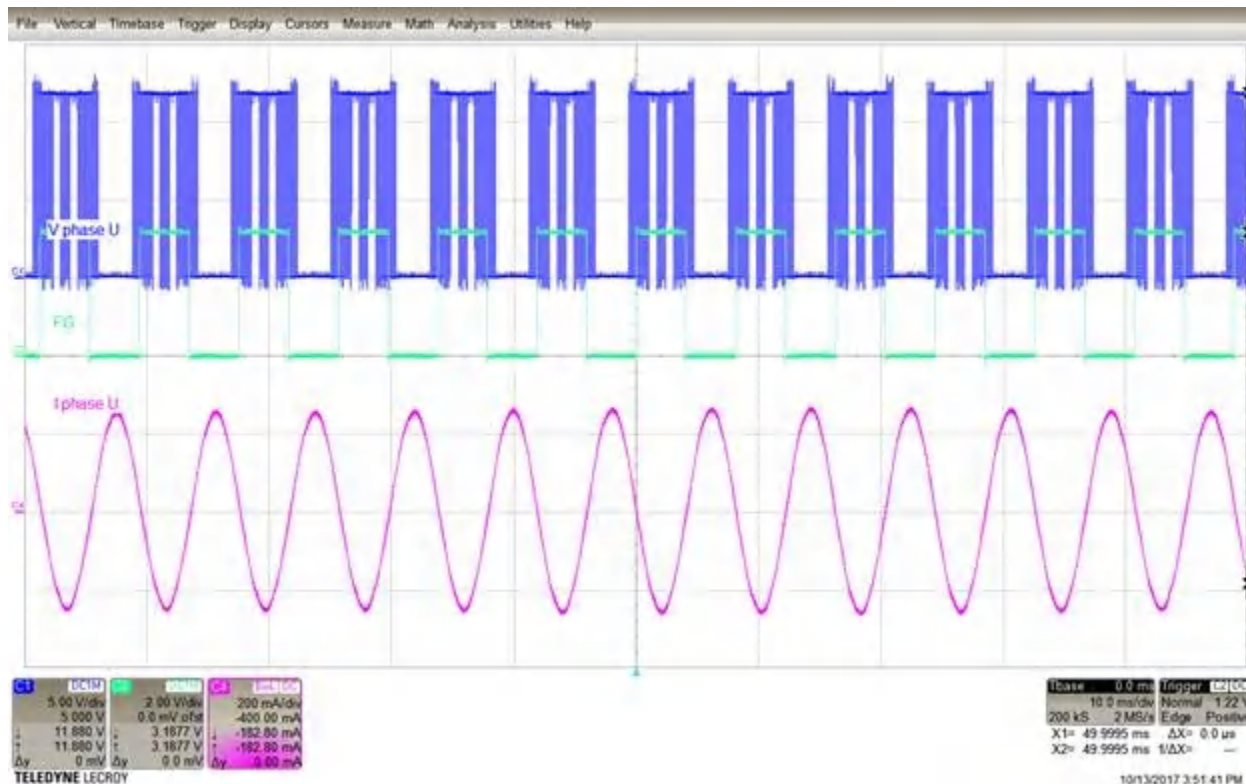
File Vertical Timebase Trigger Display Cursors Measure Math Analysis Utilities Help

V phase U

FG

I phase U

C1 DC1M
5.00 V/div
5.000 V
11.880 V
11.880 V
Δy 0 mV

C2 DC1M
2.00 V/div
0.0 mV ofst
3.1877 V
3.1877 V
Δy 0.0 mV

C3 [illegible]
200 mA/div
-400.00 mA
-182.80 mA
-182.80 mA
Δy 0.00 mA

Tbase 0.0 ms
10.0 ms/div
200 kS 2 MS/s
X1= 49.9995 ms ΔX= 0.0 µs
X2= 49.9995 ms 1/ΔX= —

Trigger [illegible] DC
Normal 1.22 V
Edge Positive

TELEDYNE LECROY

10/13/2017 3:51:41 PM